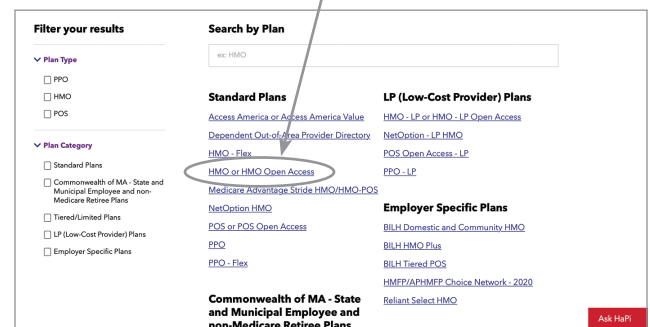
Filter your results

Plan Type

PPO

HMO

POS

Plan Category

Standard Plans

Commonwealth of MA - State and Municipal Employee and non-Medicare Retiree Plans

Tiered/Limited Plans

LP (Low-Cost Provider) Plans

Employer Specific Plans

Search by Plan

ex: HMO

Standard Plans

Access America or Access America Value

Dependent Out-of-Area Provider Directory

HMO - Flex

HMO or HMO Open Access

Medicare Advantage Stride HMO/HMO-POS

NetOption HMO

POS or POS Open Access

PPO

PPO - Flex

Commonwealth of MA - State and Municipal Employee and non-Medicare Retiree Plans

LP (Low-Cost Provider) Plans

HMO - LP or HMO - LP Open Access

NetOption - LP HMO

POS Open Access - LP

PPO - LP

Employer Specific Plans

BILH Domestic and Community HMO

BILH HMO Plus

BILH Tiered POS

HMFP/APHMFP Choice Network - 2020

Reliant Select HMO

Ask HaPi